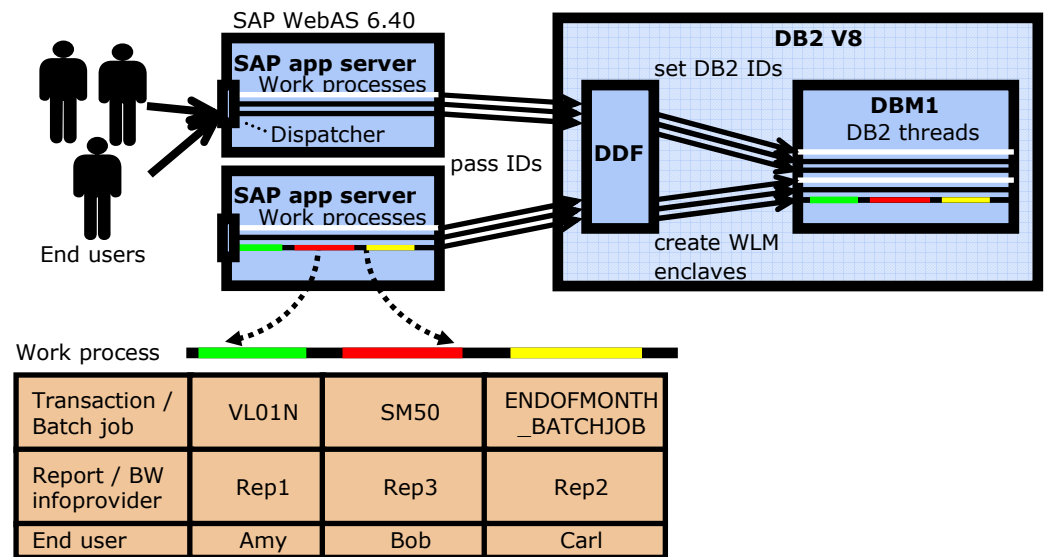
SAP WebAS 6.40

SAP app server
Work processes
Dispatcher

SAP app server
Work processes

End users

pass IDs

DB2 V8
set DB2 IDs
DDF
DBM1
DB2 threads
create WLM enclaves

Work process

| Transaction / Batch job | VL01N | SM50 | ENDOFMONTH_BATCHJOB |
|---|---|---|---|
| Report / BW infoprovider | Rep1 | Rep3 | Rep2 |
| End user | Amy | Bob | Carl |